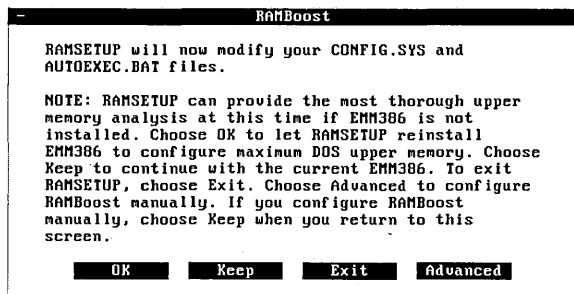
- RAMBoost

RAMSETUP will now modify your CONFIG.SYS and AUTOEXEC.BAT files.

NOTE: RAMSETUP can provide the most thorough upper memory analysis at this time if EMM386 is not installed. Choose OK to let RAMSETUP reinstall EMM386 to configure maximum DOS upper memory. Choose Keep to continue with the current EMM386. To exit RAMSETUP, choose Exit. Choose Advanced to configure RAMBoost manually. If you configure RAMBoost manually, choose Keep when you return to this screen.

OK Keep Exit Advanced